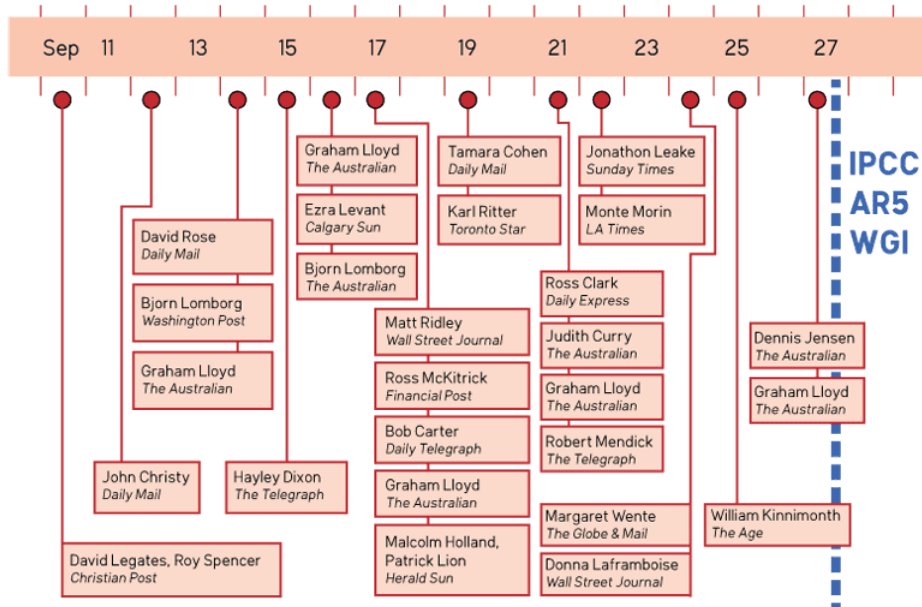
Sep 11 13 15 17 19 21 23 25 27

IPCC AR5 WGI

Graham Lloyd
*The Australian*

Ezra Levant
*Calgary Sun*

Bjorn Lomborg
*The Australian*

Tamara Cohen
*Daily Mail*

Karl Ritter
*Toronto Star*

Jonathon Leake
*Sunday Times*

Monte Morin
*LA Times*

David Rose
*Daily Mail*

Bjorn Lomborg
*Washington Post*

Graham Lloyd
*The Australian*

Ross Clark
*Daily Express*

Judith Curry
*The Australian*

Graham Lloyd
*The Australian*

Robert Mendick
*The Telegraph*

Matt Ridley
*Wall Street Journal*

Ross McKitrick
*Financial Post*

Bob Carter
*Daily Telegraph*

Graham Lloyd
*The Australian*

Malcolm Holland, Patrick Lion
*Herald Sun*

Dennis Jensen
*The Australian*

Graham Lloyd
*The Australian*

John Christy
*Daily Mail*

Hayley Dixon
*The Telegraph*

Margaret Wente
*The Globe & Mail*

Donna Laframboise
*Wall Street Journal*

William Kinninmonth
*The Age*

David Legates, Roy Spencer
*Christian Post*